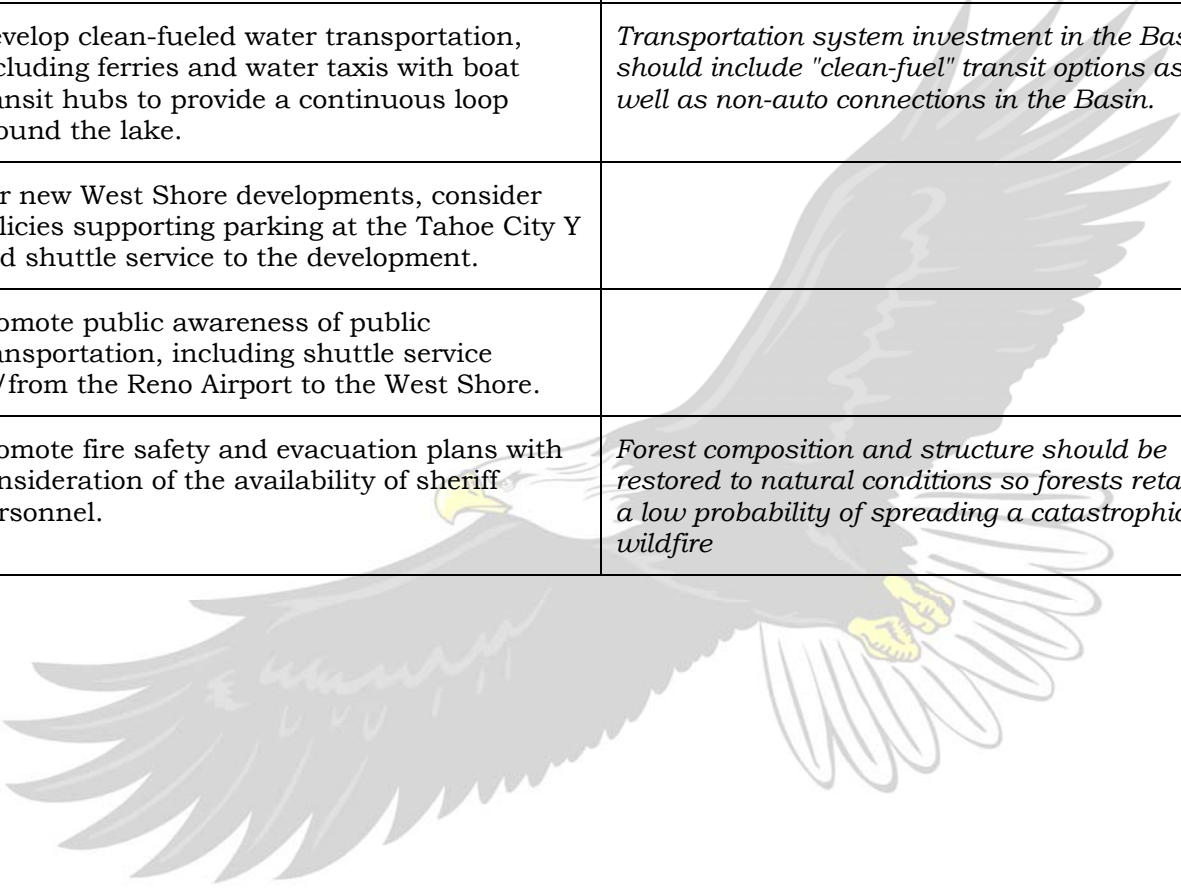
| evelop clean-fueled water transportation, cluding ferries and water taxis with boat ansit hubs to provide a continuous loop ound the lake. | *Transportation system investment in the Bas should include "clean-fuel" transit options as well as non-auto connections in the Basin.* |
|---|---|
| r new West Shore developments, consider licies supporting parking at the Tahoe City Y d shuttle service to the development. | |
| omote public awareness of public ansportation, including shuttle service /from the Reno Airport to the West Shore. | |
| omote fire safety and evacuation plans with nsideration of the availability of sheriff rsonnel. | *Forest composition and structure should be restored to natural conditions so forests reta a low probability of spreading a catastrophic wildfire* |